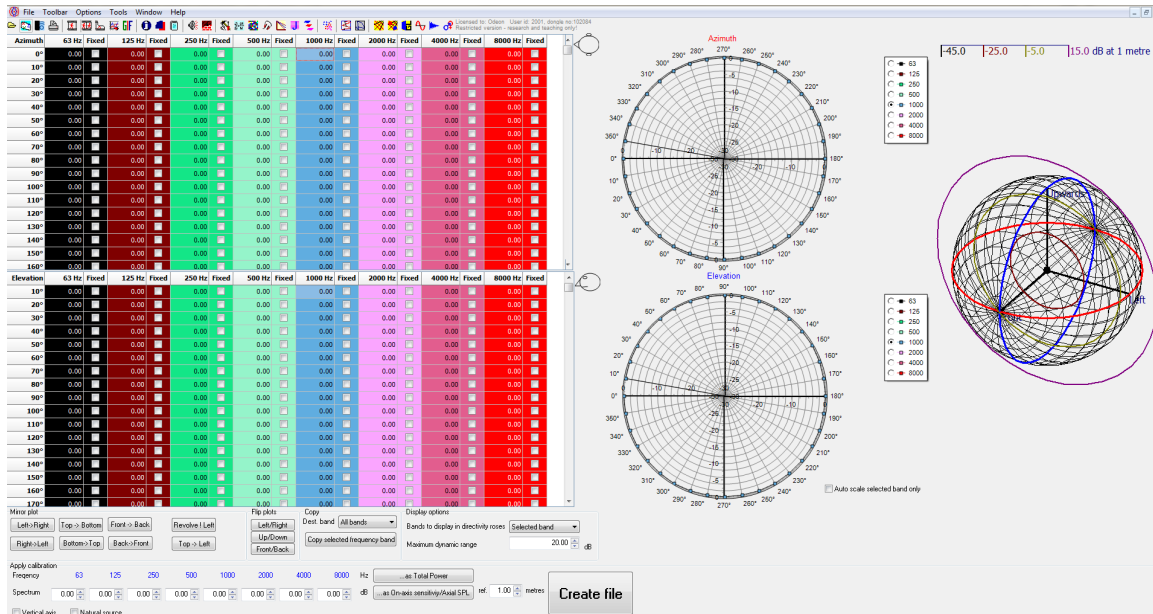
File Toolbar Options Tools Window Help

Licensed to: Odeon User id: 2001, dongle no:102084
Restricted version - research and teaching only!

| Azimuth | 63 Hz | Fixed | 125 Hz | Fixed | 250 Hz | Fixed | 500 Hz | Fixed | 1000 Hz | Fixed | 2000 Hz | Fixed | 4000 Hz | Fixed | 8000 Hz | Fixed |
|---|---|---|---|---|---|---|---|---|---|---|---|---|---|---|---|---|
| 0° | 0.00 | | 0.00 | | 0.00 | | 0.00 | | 0.00 | | 0.00 | | 0.00 | | 0.00 | |
| 10° | 0.00 | | 0.00 | | 0.00 | | 0.00 | | 0.00 | | 0.00 | | 0.00 | | 0.00 | |
| 20° | 0.00 | | 0.00 | | 0.00 | | 0.00 | | 0.00 | | 0.00 | | 0.00 | | 0.00 | |
| 30° | 0.00 | | 0.00 | | 0.00 | | 0.00 | | 0.00 | | 0.00 | | 0.00 | | 0.00 | |
| 40° | 0.00 | | 0.00 | | 0.00 | | 0.00 | | 0.00 | | 0.00 | | 0.00 | | 0.00 | |
| 50° | 0.00 | | 0.00 | | 0.00 | | 0.00 | | 0.00 | | 0.00 | | 0.00 | | 0.00 | |
| 60° | 0.00 | | 0.00 | | 0.00 | | 0.00 | | 0.00 | | 0.00 | | 0.00 | | 0.00 | |
| 70° | 0.00 | | 0.00 | | 0.00 | | 0.00 | | 0.00 | | 0.00 | | 0.00 | | 0.00 | |
| 80° | 0.00 | | 0.00 | | 0.00 | | 0.00 | | 0.00 | | 0.00 | | 0.00 | | 0.00 | |
| 90° | 0.00 | | 0.00 | | 0.00 | | 0.00 | | 0.00 | | 0.00 | | 0.00 | | 0.00 | |
| 100° | 0.00 | | 0.00 | | 0.00 | | 0.00 | | 0.00 | | 0.00 | | 0.00 | | 0.00 | |
| 110° | 0.00 | | 0.00 | | 0.00 | | 0.00 | | 0.00 | | 0.00 | | 0.00 | | 0.00 | |
| 120° | 0.00 | | 0.00 | | 0.00 | | 0.00 | | 0.00 | | 0.00 | | 0.00 | | 0.00 | |
| 130° | 0.00 | | 0.00 | | 0.00 | | 0.00 | | 0.00 | | 0.00 | | 0.00 | | 0.00 | |
| 140° | 0.00 | | 0.00 | | 0.00 | | 0.00 | | 0.00 | | 0.00 | | 0.00 | | 0.00 | |
| 150° | 0.00 | | 0.00 | | 0.00 | | 0.00 | | 0.00 | | 0.00 | | 0.00 | | 0.00 | |
| 160° | 0.00 | | 0.00 | | 0.00 | | 0.00 | | 0.00 | | 0.00 | | 0.00 | | 0.00 | |

| Elevation | 63 Hz | Fixed | 125 Hz | Fixed | 250 Hz | Fixed | 500 Hz | Fixed | 1000 Hz | Fixed | 2000 Hz | Fixed | 4000 Hz | Fixed | 8000 Hz | Fixed |
|---|---|---|---|---|---|---|---|---|---|---|---|---|---|---|---|---|
| 10° | 0.00 | | 0.00 | | 0.00 | | 0.00 | | 0.00 | | 0.00 | | 0.00 | | 0.00 | |
| 20° | 0.00 | | 0.00 | | 0.00 | | 0.00 | | 0.00 | | 0.00 | | 0.00 | | 0.00 | |
| 30° | 0.00 | | 0.00 | | 0.00 | | 0.00 | | 0.00 | | 0.00 | | 0.00 | | 0.00 | |
| 40° | 0.00 | | 0.00 | | 0.00 | | 0.00 | | 0.00 | | 0.00 | | 0.00 | | 0.00 | |
| 50° | 0.00 | | 0.00 | | 0.00 | | 0.00 | | 0.00 | | 0.00 | | 0.00 | | 0.00 | |
| 60° | 0.00 | | 0.00 | | 0.00 | | 0.00 | | 0.00 | | 0.00 | | 0.00 | | 0.00 | |
| 70° | 0.00 | | 0.00 | | 0.00 | | 0.00 | | 0.00 | | 0.00 | | 0.00 | | 0.00 | |
| 80° | 0.00 | | 0.00 | | 0.00 | | 0.00 | | 0.00 | | 0.00 | | 0.00 | | 0.00 | |
| 90° | 0.00 | | 0.00 | | 0.00 | | 0.00 | | 0.00 | | 0.00 | | 0.00 | | 0.00 | |
| 100° | 0.00 | | 0.00 | | 0.00 | | 0.00 | | 0.00 | | 0.00 | | 0.00 | | 0.00 | |
| 110° | 0.00 | | 0.00 | | 0.00 | | 0.00 | | 0.00 | | 0.00 | | 0.00 | | 0.00 | |
| 120° | 0.00 | | 0.00 | | 0.00 | | 0.00 | | 0.00 | | 0.00 | | 0.00 | | 0.00 | |
| 130° | 0.00 | | 0.00 | | 0.00 | | 0.00 | | 0.00 | | 0.00 | | 0.00 | | 0.00 | |
| 140° | 0.00 | | 0.00 | | 0.00 | | 0.00 | | 0.00 | | 0.00 | | 0.00 | | 0.00 | |
| 150° | 0.00 | | 0.00 | | 0.00 | | 0.00 | | 0.00 | | 0.00 | | 0.00 | | 0.00 | |
| 160° | 0.00 | | 0.00 | | 0.00 | | 0.00 | | 0.00 | | 0.00 | | 0.00 | | 0.00 | |
| 170° | 0.00 | | 0.00 | | 0.00 | | 0.00 | | 0.00 | | 0.00 | | 0.00 | | 0.00 | |

Azimuth
270° 280° 260° 290° 250° 300° 240° 310° 230° 320° 220° 330° 210° 340° 200° 350° 190° 360° 180° 0° 10° 170° 20° 160° 30° 150° 40° 140° 50° 130° 60° 120° 70° 110° 80° 90° 100°
-5 -10 -15 -20 -25 -30

Elevation
80° 90° 100° 70° 110° 60° 120° 50° 130° 40° 140° 30° 150° 20° 160° 10° 170° 0° 180° 360° 190° 350° 200° 340° 210° 330° 220° 320° 230° 310° 240° 300° 250° 290° 260° 280° 270°
-5 -10 -15 -20 -25 -30

63
125
250
500
1000
2000
4000
8000

63
125
250
500
1000
2000
4000
8000

-45.0 -25.0 -5.0 15.0 dB at 1 metre

Upwards
Left

Auto scale selected band only

Mirror plot
Left->Right Top->Bottom Front->Back Revolve l Left
Right->Left Bottom->Top Back->Front Top->Left

Flip plots
Left/Right
Up/Down
Front/Back

Copy
Dest. band All bands
Copy selected frequency band

Display options
Bands to display in directivity roses Selected band
Maximum dynamic range 20.00 dB

Apply calibration
Frequency 63 125 250 500 1000 2000 4000 8000 Hz ...as Total Power
Spectrum 0.00 0.00 0.00 0.00 0.00 0.00 0.00 0.00 dB ...as On-axis sensitivity/Axial SPL ref. 1.00 metres

Create file

Vertical axis Natural source